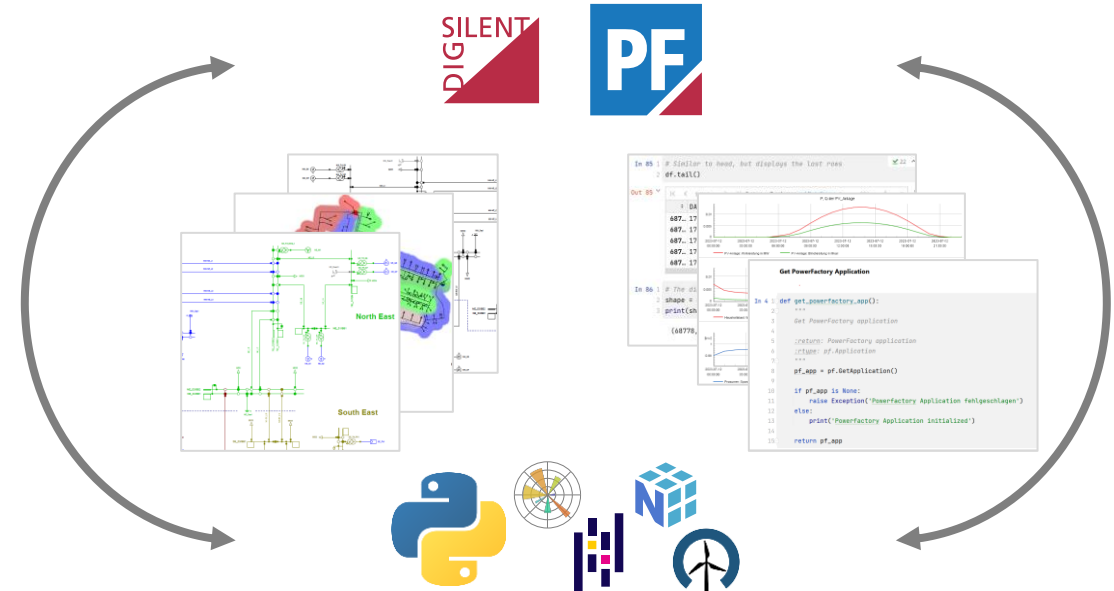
DIG SILENT

PF

North East

South East

In 85 # Similar to head, but displays the last rows
df.tail()

Out 85

In 86 # The di
shape =
print(sh
(68778,

Get PowerFactory Application

In 4 def get_powerfactory_app():
"""
Get PowerFactory application

:return: PowerFactory application
:rtype: pf.Application
"""
pf_app = pf.GetApplication()

if pf_app is None:
raise Exception('Powerfactory Application fehlgeschlagen')
else:
print('Powerfactory Application initialized')

return pf_app